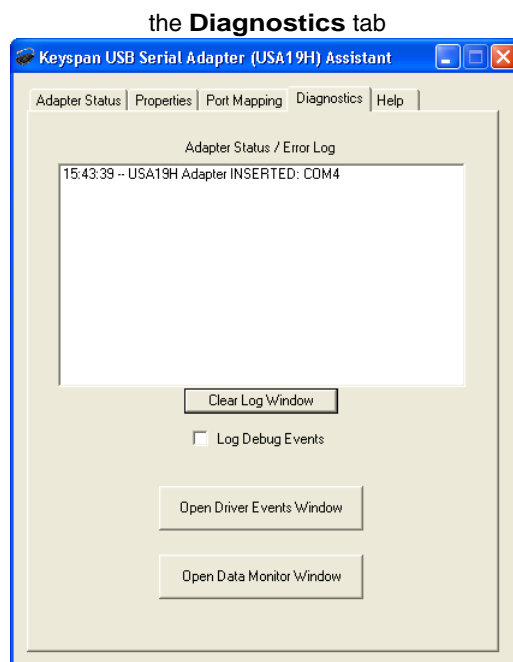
the **Diagnostics** tab

Keyspan USB Serial Adapter (USA19H) Assistant

Adapter Status | Properties | Port Mapping | Diagnostics | Help

Adapter Status / Error Log

15:43:39 -- USA19H Adapter INSERTED: COM4

Clear Log Window

Log Debug Events

Open Driver Events Window

Open Data Monitor Window